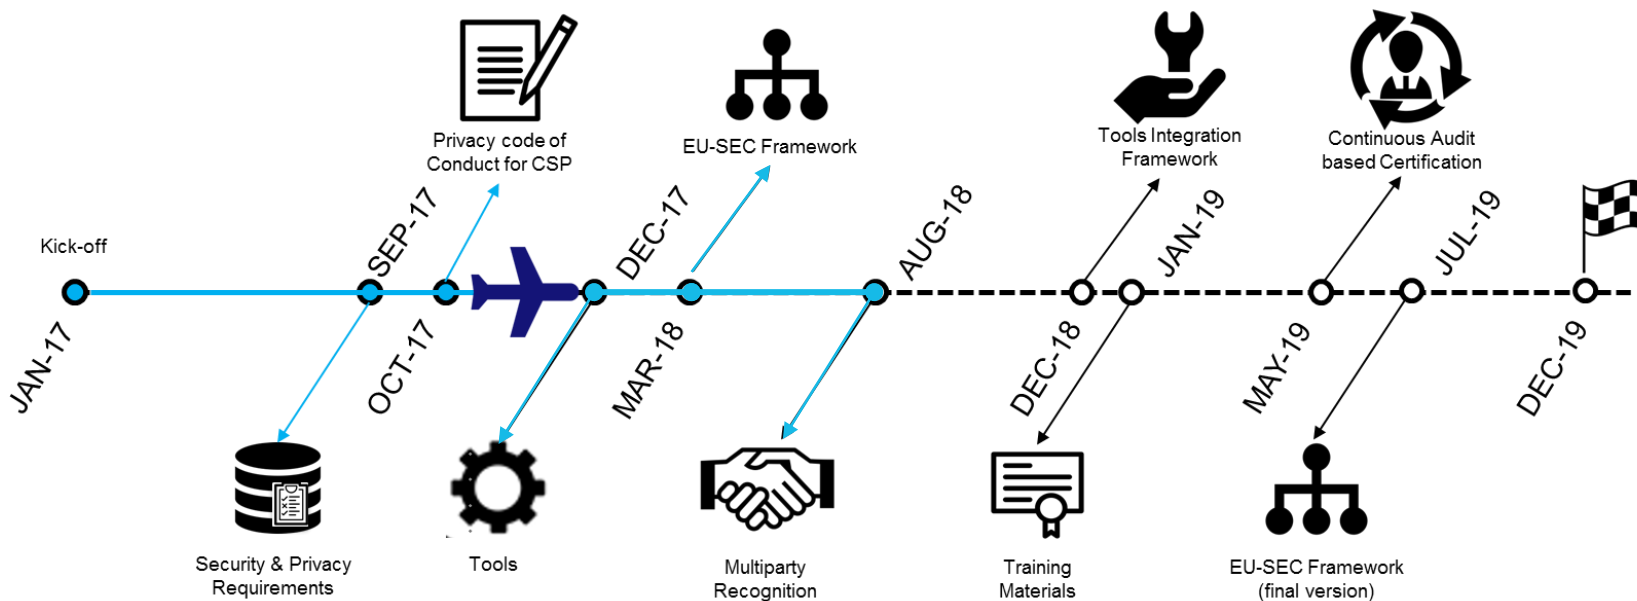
Privacy code of Conduct for CSP

EU-SEC Framework

Tools Integration Framework

Continuous Audit based Certification

Kick-off

SEP-17

DEC-17

AUG-18

JAN-19

JUL-19

JAN-17

OCT-17

MAR-18

DEC-18

MAY-19

DEC-19

Security & Privacy Requirements

Tools

Multiparty Recognition

Training Materials

EU-SEC Framework (final version)